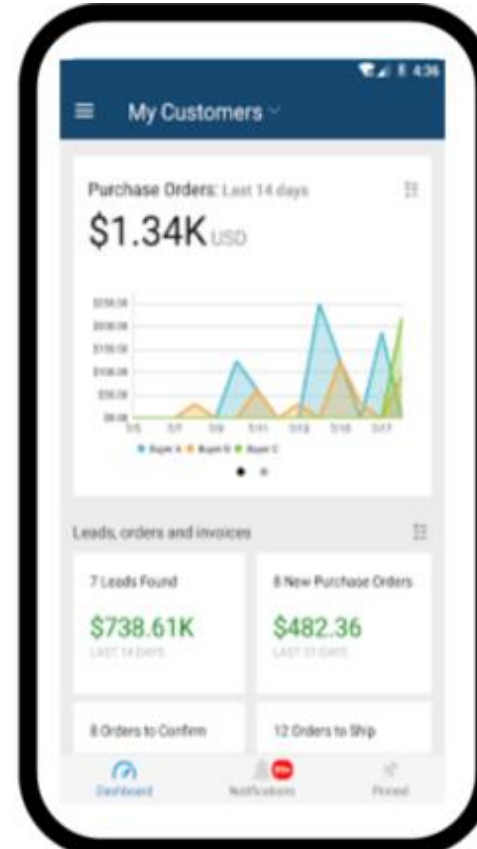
4:36

My Customers

Purchase Orders: Last 14 days

$1.34K USD

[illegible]
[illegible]
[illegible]
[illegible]
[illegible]
$0.00

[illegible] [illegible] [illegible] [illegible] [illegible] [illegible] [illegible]

Buyer A Buyer B Buyer C

Leads, orders and invoices

7 Leads Found
$738.61K
LAST 14 DAYS

8 New Purchase Orders
$482.36
LAST 33 DAYS

8 Orders to Confirm

12 Orders to Ship

Dashboard

Notifications

Pinned